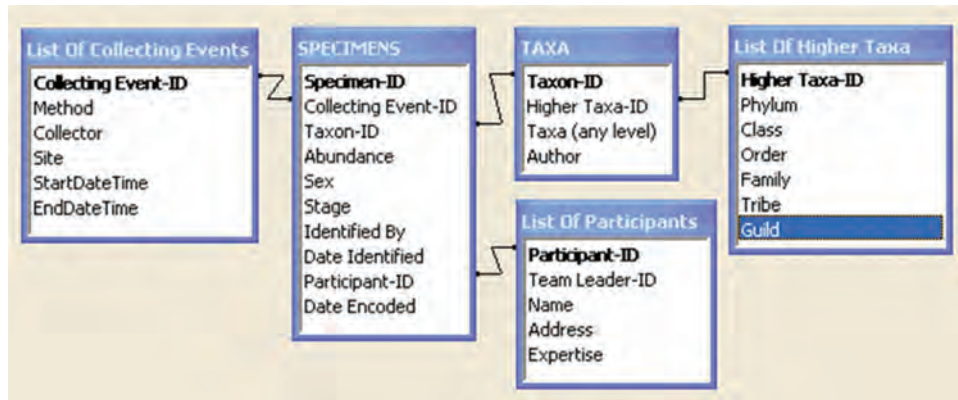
List Of Collecting Events
Collecting Event-ID
Method
Collector
Site
StartDateTime
EndDateTime

SPECIMENS
Specimen-ID
Collecting Event-ID
Taxon-ID
Abundance
Sex
Stage
Identified By
Date Identified
Participant-ID
Date Encoded

TAXA
Taxon-ID
Higher Taxa-ID
Taxa (any level)
Author

List Of Participants
Participant-ID
Team Leader-ID
Name
Address
Expertise

List Of Higher Taxa
Higher Taxa-ID
Phylum
Class
Order
Family
Tribe
Guild